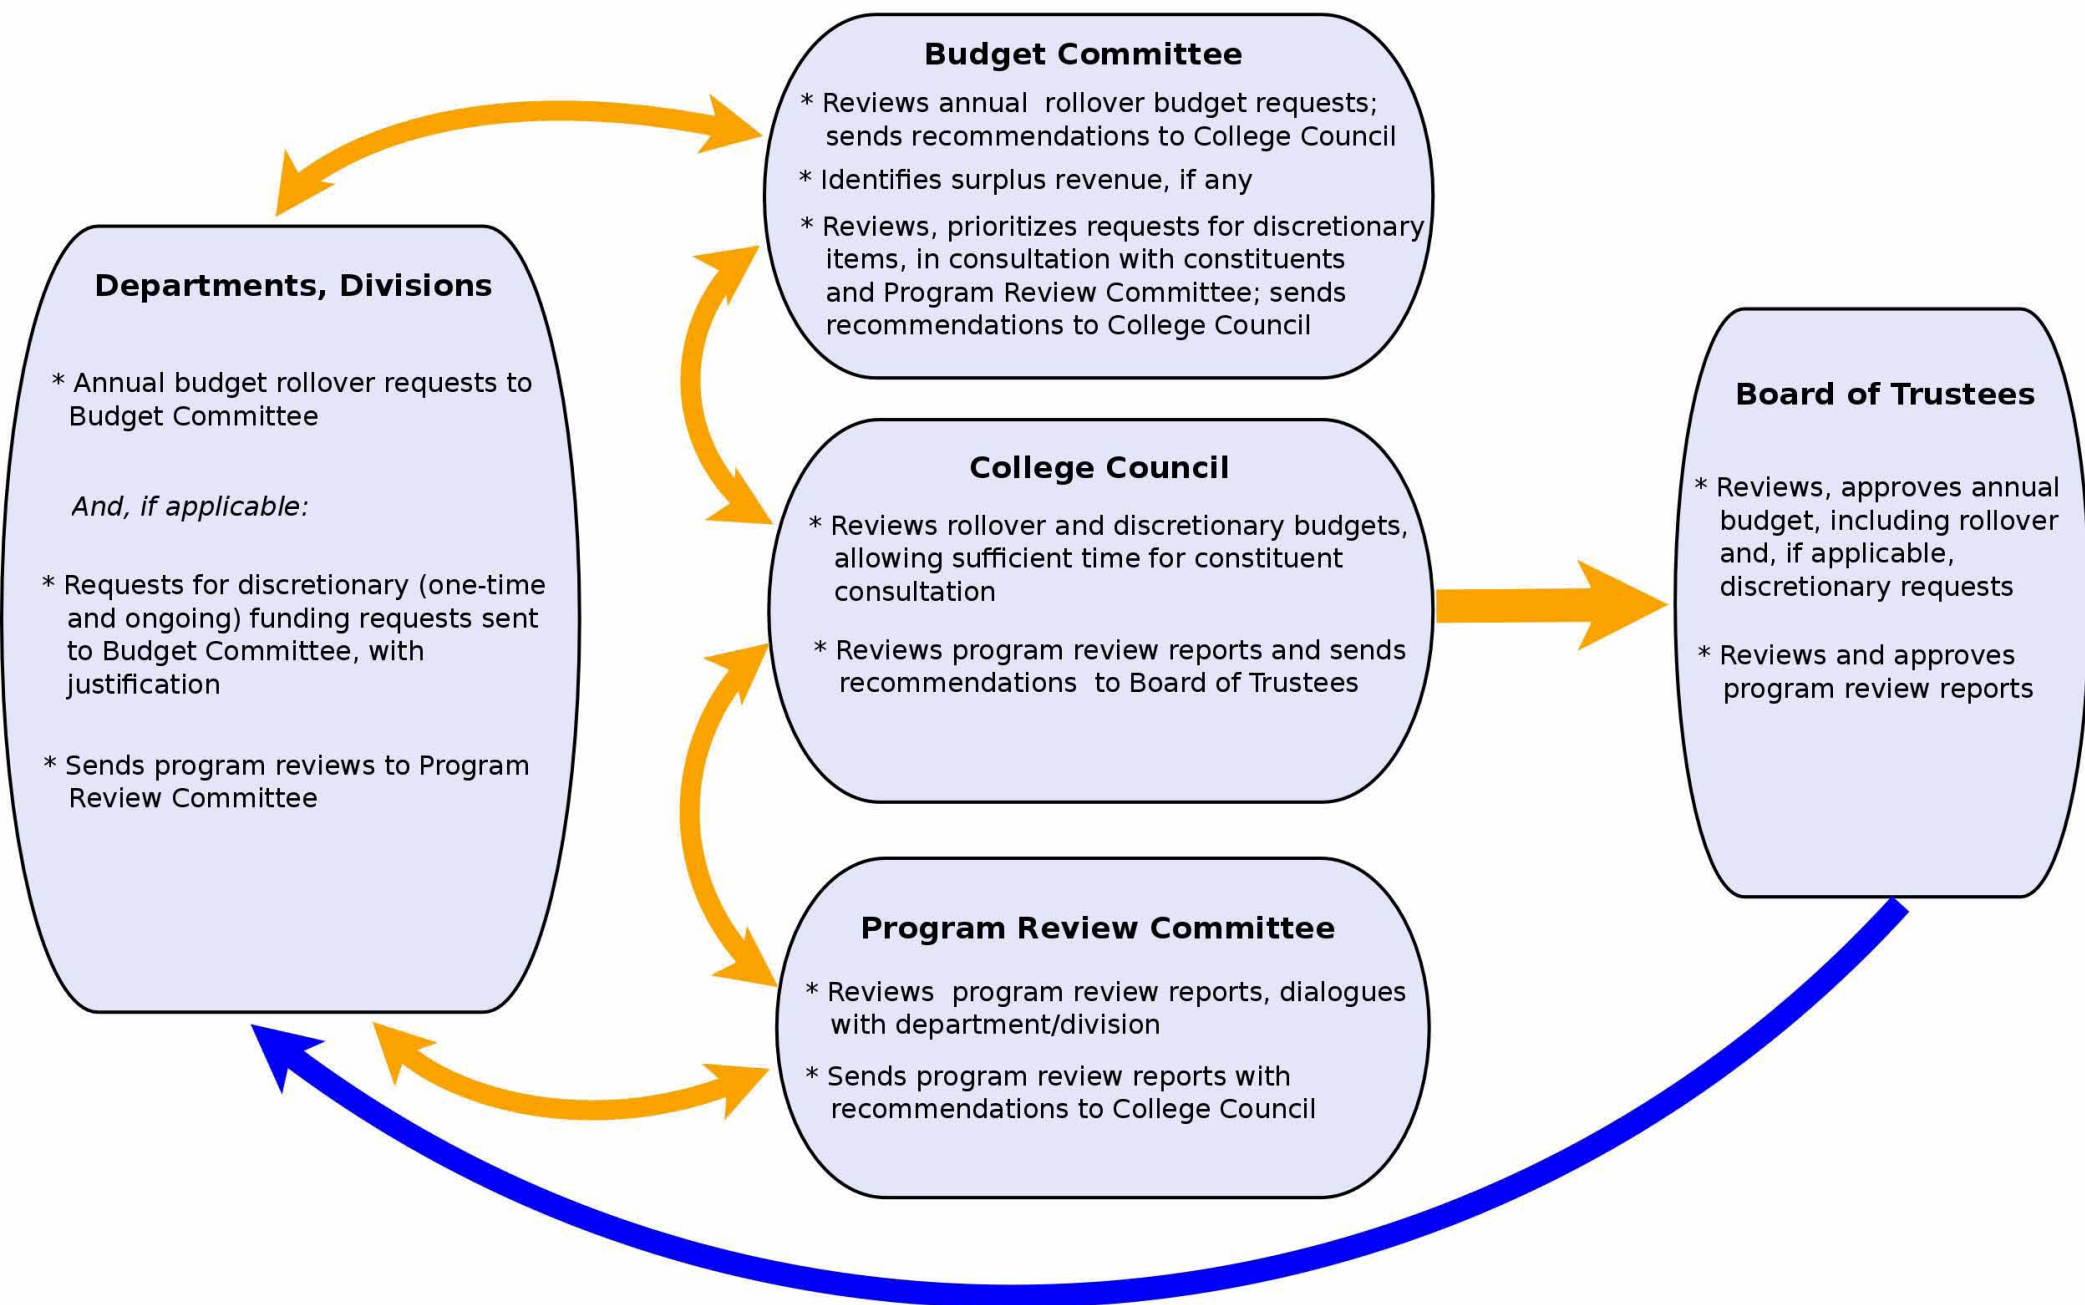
Departments, Divisions

* Annual budget rollover requests to Budget Committee

*And, if applicable:*

* Requests for discretionary (one-time and ongoing) funding requests sent to Budget Committee, with justification

* Sends program reviews to Program Review Committee

Budget Committee

* Reviews annual rollover budget requests; sends recommendations to College Council

* Identifies surplus revenue, if any

* Reviews, prioritizes requests for discretionary items, in consultation with constituents and Program Review Committee; sends recommendations to College Council

College Council

* Reviews rollover and discretionary budgets, allowing sufficient time for constituent consultation

* Reviews program review reports and sends recommendations to Board of Trustees

Program Review Committee

* Reviews program review reports, dialogues with department/division

* Sends program review reports with recommendations to College Council

Board of Trustees

* Reviews, approves annual budget, including rollover and, if applicable, discretionary requests

* Reviews and approves program review reports